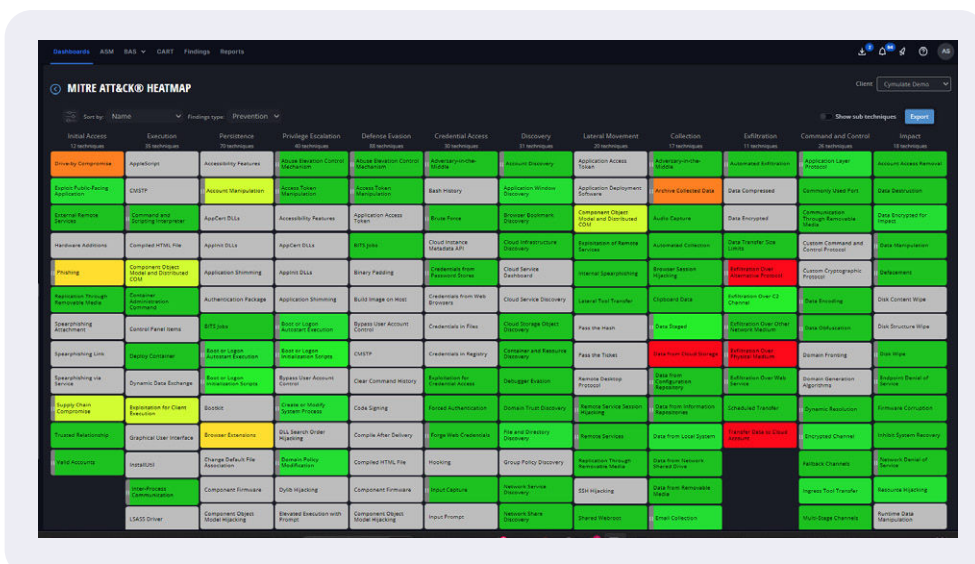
Dashboards ASM BAS CART Findings Reports

AB

MITRE ATT&CK® HEATMAP

Client Cymulate Demo

Sort by: Name Findings type: Prevention

Show sub techniques Export

| Initial Access 12 techniques | Execution 35 techniques | Persistence 70 techniques | Privilege Escalation 40 techniques | Defense Evasion 88 techniques | Credential Access 38 techniques | Discovery 31 techniques | Lateral Movement 20 techniques | Collection 17 techniques | Exfiltration 17 techniques | Command and Control 26 techniques | Impact 18 techniques |
|---|---|---|---|---|---|---|---|---|---|---|---|
| Drive-by Compromise | AppleScript | Accessibility Features | Abuse Elevation Control Mechanism | Abuse Elevation Control Mechanism | Adversary-in-the-Middle | Account Discovery | Application Access Token | Adversary-in-the-Middle | Automated Exfiltration | Application Layer Protocol | Account Access Removal |
| Exploit Public-Facing Application | CMSTP | Account Manipulation | Access Token Manipulation | Access Token Manipulation | Bash History | Application Window Discovery | Application Deployment Software | Archive Collected Data | Data Compressed | Commonly Used Port | Data Destruction |
| External Remote Services | Command and Scripting Interpreter | AppCert DLLs | Accessibility Features | Application Access Token | Brute Force | Browser Bookmark Discovery | Component Object Model and Distributed COM | Audio Capture | Data Encrypted | Communication Through Removable Media | Data Encrypted for Impact |
| Hardware Additions | Compiled HTML File | AppInit DLLs | AppCert DLLs | BITS Jobs | Cloud Instance Metadata API | Cloud Infrastructure Discovery | Exploitation of Remote Services | Automated Collection | Data Transfer Size Limits | Custom Command and Control Protocol | Data Manipulation |
| Phishing | Component Object Model and Distributed COM | Application Shimming | AppInit DLLs | Binary Padding | Credentials from Password Stores | Cloud Service Dashboard | Internal Spearphishing | Browser Session Hijacking | Exfiltration Over Alternative Protocol | Custom Cryptographic Protocol | Defacement |
| Replication Through Removable Media | Container Administration Command | Authentication Package | Application Shimming | Build Image on Host | Credentials from Web Browsers | Cloud Service Discovery | Lateral Tool Transfer | Clipboard Data | Exfiltration Over C2 Channel | Data Encoding | Disk Content Wipe |
| Spearphishing Attachment | Control Panel Items | BITS Jobs | Boot or Logon Autostart Execution | Bypass User Account Control | Credentials in Files | Cloud Storage Object Discovery | Pass the Hash | Data Staged | Exfiltration Over Other Network Medium | Data Obfuscation | Disk Structure Wipe |
| Spearphishing Link | Deploy Container | Boot or Logon Autostart Execution | Boot or Logon Initialization Scripts | CMSTP | Credentials in Registry | Container and Resource Discovery | Pass the Ticket | Data from Cloud Storage | Exfiltration Over Physical Medium | Domain Fronting | Disk Wipe |
| Spearphishing via Service | Dynamic Data Exchange | Boot or Logon Initialization Scripts | Bypass User Account Control | Clear Command History | Exploitation for Credential Access | Debugger Evasion | Remote Desktop Protocol | Data from Configuration Repository | Exfiltration Over Web Service | Domain Generation Algorithms | Endpoint Denial of Service |
| Supply Chain Compromise | Exploitation for Client Execution | Bootkit | Create or Modify System Process | Code Signing | Forced Authentication | Domain Trust Discovery | Remote Service Session Hijacking | Data from Information Repositories | Scheduled Transfer | Dynamic Resolution | Firmware Corruption |
| Trusted Relationship | Graphical User Interface | Browser Extensions | DLL Search Order Hijacking | Compile After Delivery | Forge Web Credentials | File and Directory Discovery | Remote Services | Data from Local System | Transfer Data to Cloud Account | Encrypted Channel | Inhibit System Recovery |
| Valid Accounts | InstallUtil | Change Default File Association | Domain Policy Modification | Compiled HTML File | Hooking | Group Policy Discovery | Replication Through Removable Media | Data from Network Shared Drive | | Fallback Channels | Network Denial of Service |
| | Inter-Process Communication | Component Firmware | Dylib Hijacking | Component Firmware | Input Capture | Network Service Discovery | SSH Hijacking | Data from Removable Media | | Ingress Tool Transfer | Resource Hijacking |
| | LSASS Driver | Component Object Model Hijacking | Elevated Execution with Prompt | Component Object Model Hijacking | Input Prompt | Network Share Discovery | Shared Webroot | Email Collection | | Multi-Stage Channels | Runtime Data Manipulation |